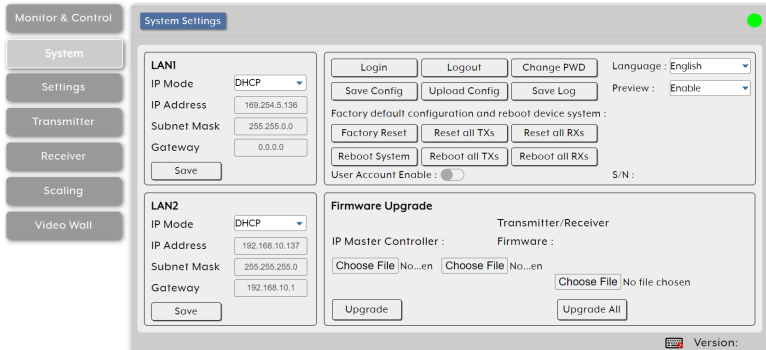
Monitor & Control
System
Settings
Transmitter
Receiver
Scaling
Video Wall

System Settings

LAN1
IP Mode DHCP
IP Address 169.254.5.136
Subnet Mask 255.255.0.0
Gateway 0.0.0.0
Save

Login
Logout
Change PWD
Save Config
Upload Config
Save Log
Language : English
Preview : Enable
Factory default configuration and reboot device system :
Factory Reset
Reset all TXs
Reset all RXs
Reboot System
Reboot all TXs
Reboot all RXs
User Account Enable :
S/N :

LAN2
IP Mode DHCP
IP Address 192.168.10.137
Subnet Mask 255.255.255.0
Gateway 192.168.10.1
Save

Firmware Upgrade
IP Master Controller :
Transmitter/Receiver
Firmware :
Choose File No...en
Choose File No...en
Choose File No file chosen
Upgrade
Upgrade All

Version: